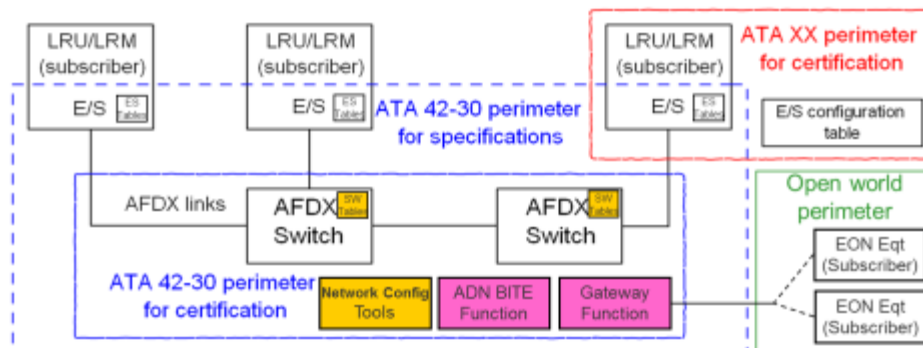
LRU/LRM (subscriber)

E/S ES Tables

LRU/LRM (subscriber)

E/S ES Tables

LRU/LRM (subscriber)

E/S ES Tables

ATA XX perimeter for certification

ATA 42-30 perimeter for specifications

E/S configuration table

AFDX links

AFDX Switch SW Tables

AFDX Switch SW Tables

Open world perimeter

ATA 42-30 perimeter for certification

Network Config Tools

ADN BITE Function

Gateway Function

EON Eqt (Subscriber)

EON Eqt (Subscriber)